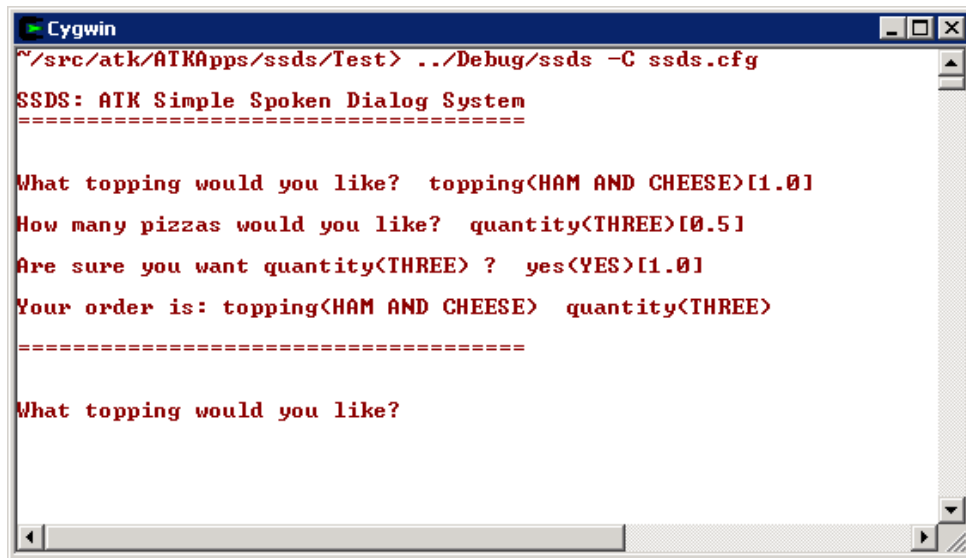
Cygwin

~/src/atk/ATKApps/ssds/Test> ../Debug/ssds -C ssds.cfg

SSDS: ATK Simple Spoken Dialog System
=====================================

What topping would you like?  topping(HAM AND CHEESE)[1.0]

How many pizzas would you like?  quantity(THREE)[0.5]

Are sure you want quantity(THREE) ?  yes(YES)[1.0]

Your order is: topping(HAM AND CHEESE)  quantity(THREE)

=====================================

What topping would you like?